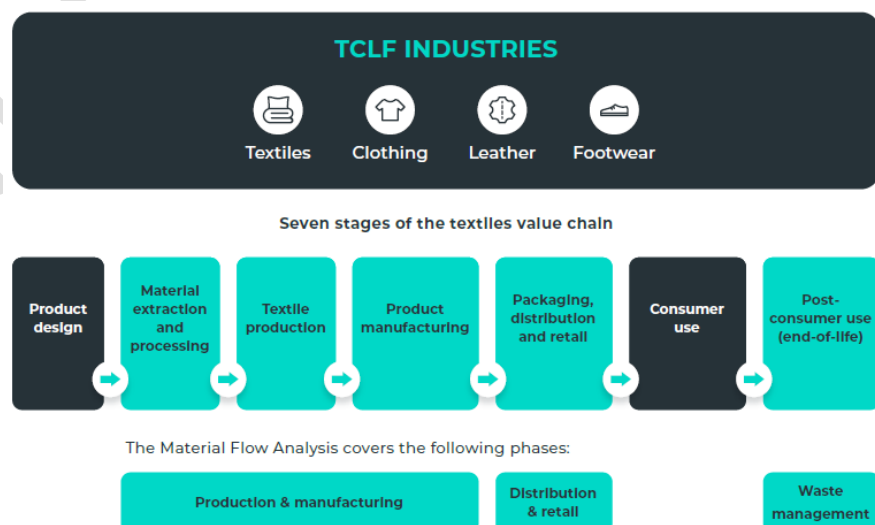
TCLF INDUSTRIES

Textiles

Clothing

Leather

Footwear

Seven stages of the textiles value chain

Product design

Material extraction and processing

Textile production

Product manufacturing

Packaging, distribution and retail

Consumer use

Post-consumer use (end-of-life)

The Material Flow Analysis covers the following phases:

Production & manufacturing

Distribution & retail

Waste management